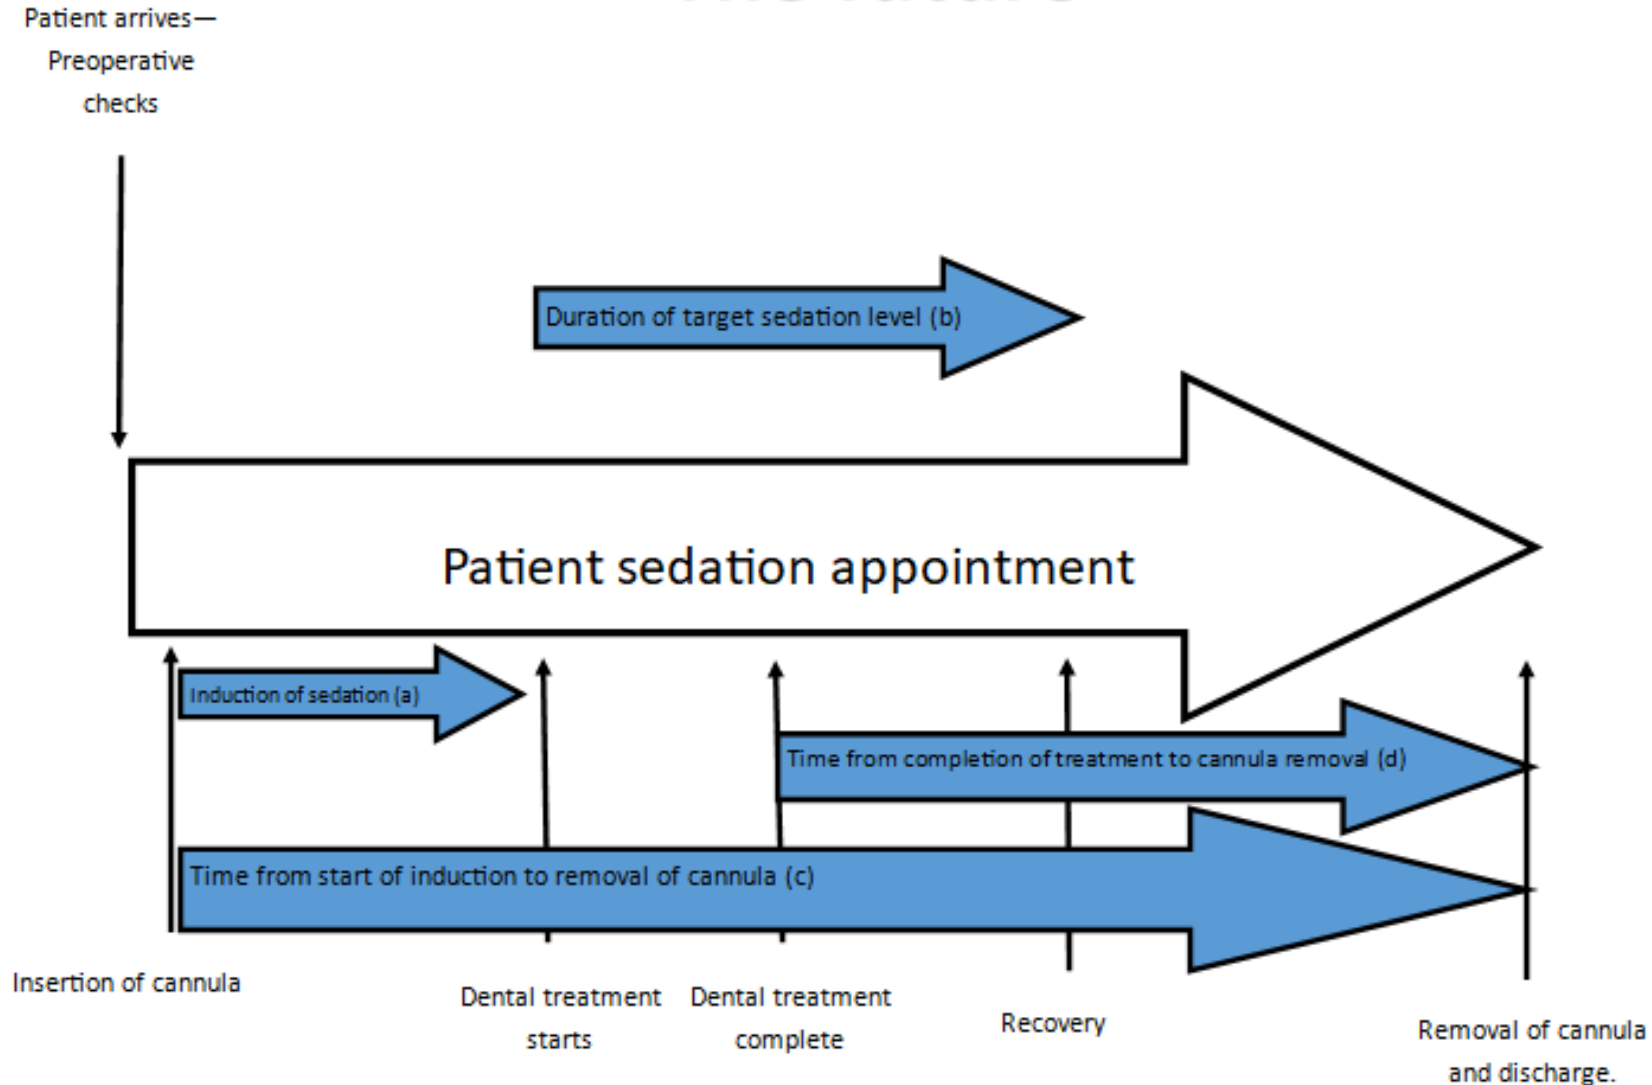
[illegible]

Patient arrives—
Preoperative
checks

Duration of target sedation level (b)

Patient sedation appointment

Induction of sedation (a)

Time from completion of treatment to cannula removal (d)

Time from start of induction to removal of cannula (c)

Insertion of cannula

Dental treatment
starts

Dental treatment
complete

Recovery

Removal of cannula
and discharge.